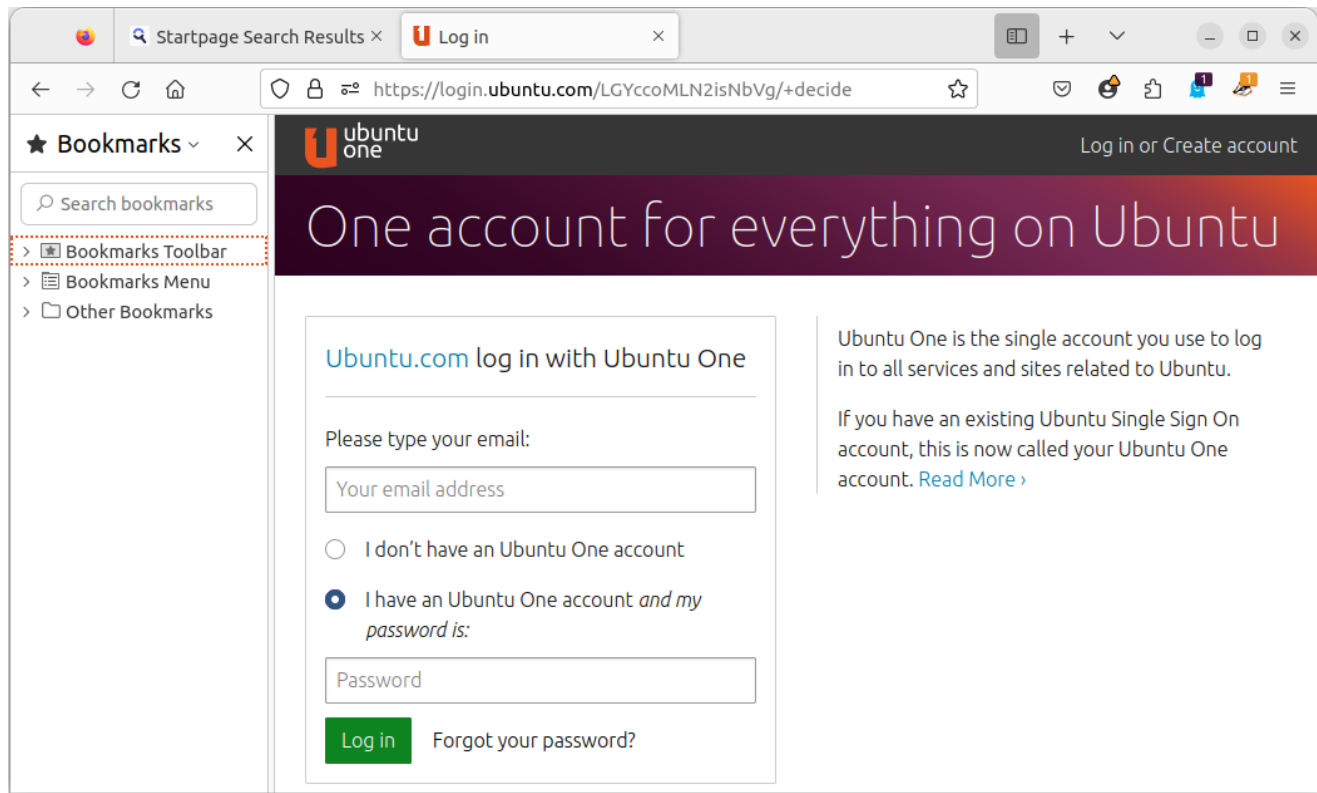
Startpage Search Results ×

Log in ×

https://login.ubuntu.com/LGYccoMLN2isNbVg/+decide

1

1

Bookmarks ×

Search bookmarks

Bookmarks Toolbar

Bookmarks Menu

Other Bookmarks

ubuntu one

Log in or Create account

One account for everything on Ubuntu

Ubuntu.com log in with Ubuntu One

Please type your email:

Your email address

I don't have an Ubuntu One account

I have an Ubuntu One account *and my password is:*

Password

Log in

Forgot your password?

Ubuntu One is the single account you use to log in to all services and sites related to Ubuntu.

If you have an existing Ubuntu Single Sign On account, this is now called your Ubuntu One account. Read More ›